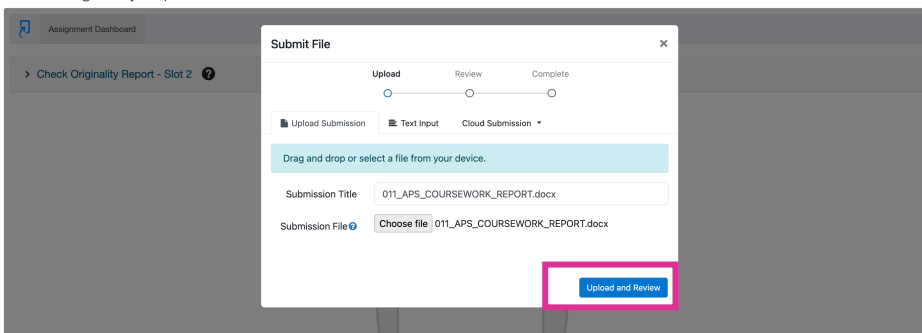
Assignment Dashboard

> Check Originality Report - Slot 2

Submit File ×

Upload Review Complete

Upload Submission Text Input Cloud Submission ▾

Drag and drop or select a file from your device.

Submission Title 011_APS_COURSEWORK_REPORT.docx

Submission File Choose file 011_APS_COURSEWORK_REPORT.docx

Upload and Review